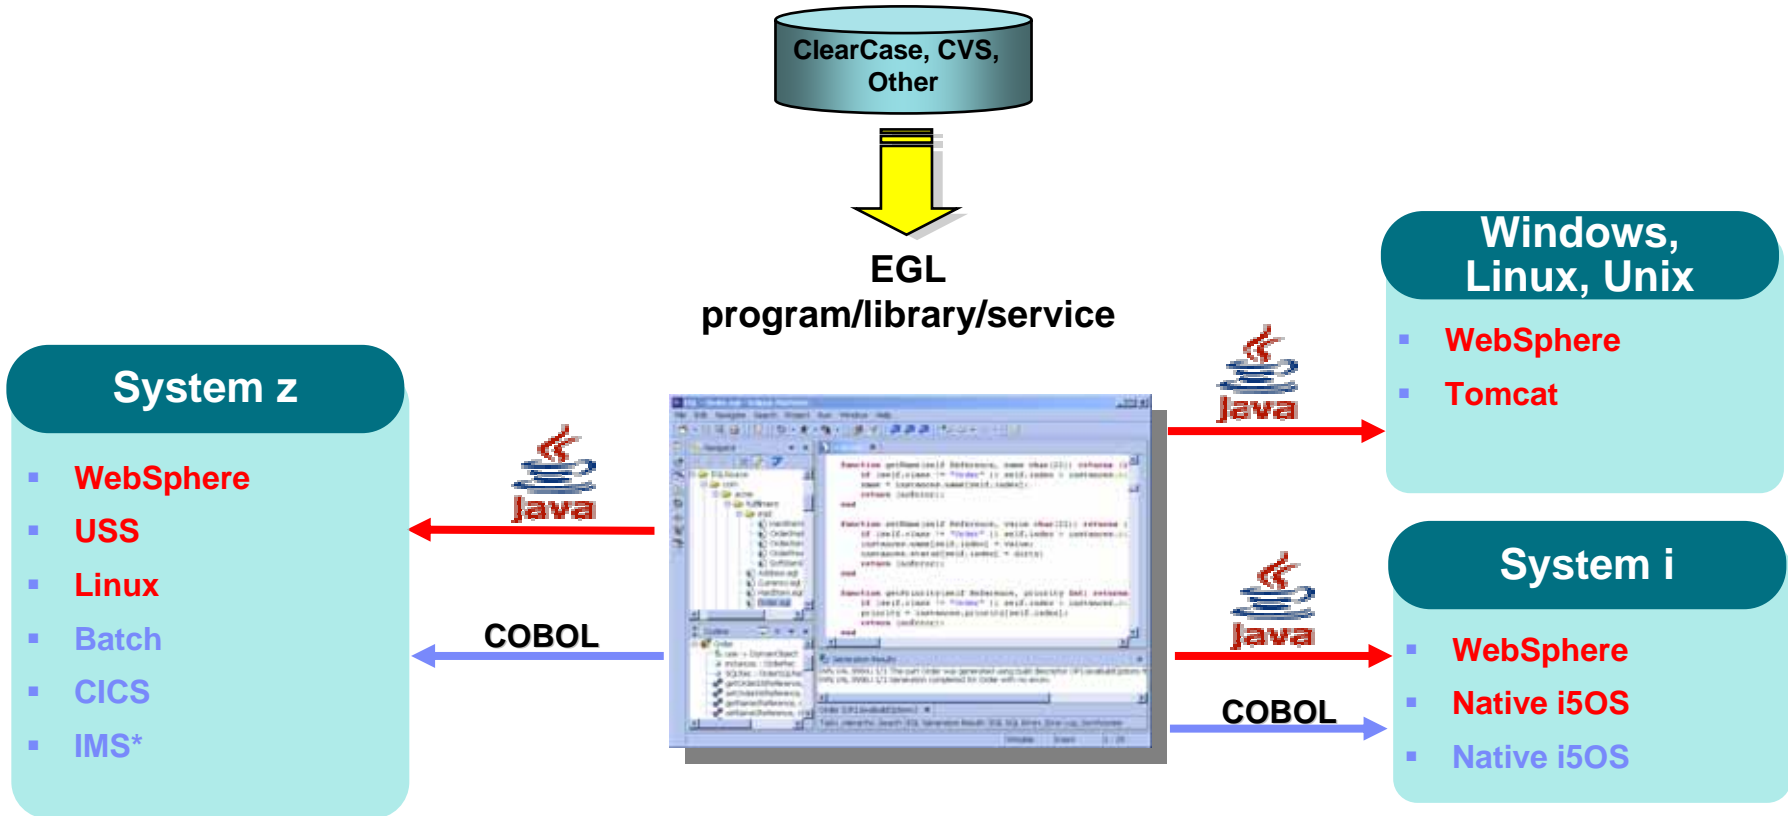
ClearCase, CVS, Other

EGL
program/library/service

System z
- WebSphere
- USS
- Linux
- Batch
- CICS
- IMS*

Java

COBOL

Java

Windows, Linux, Unix
- WebSphere
- Tomcat

Java

COBOL

System i
- WebSphere
- Native i5OS
- Native i5OS